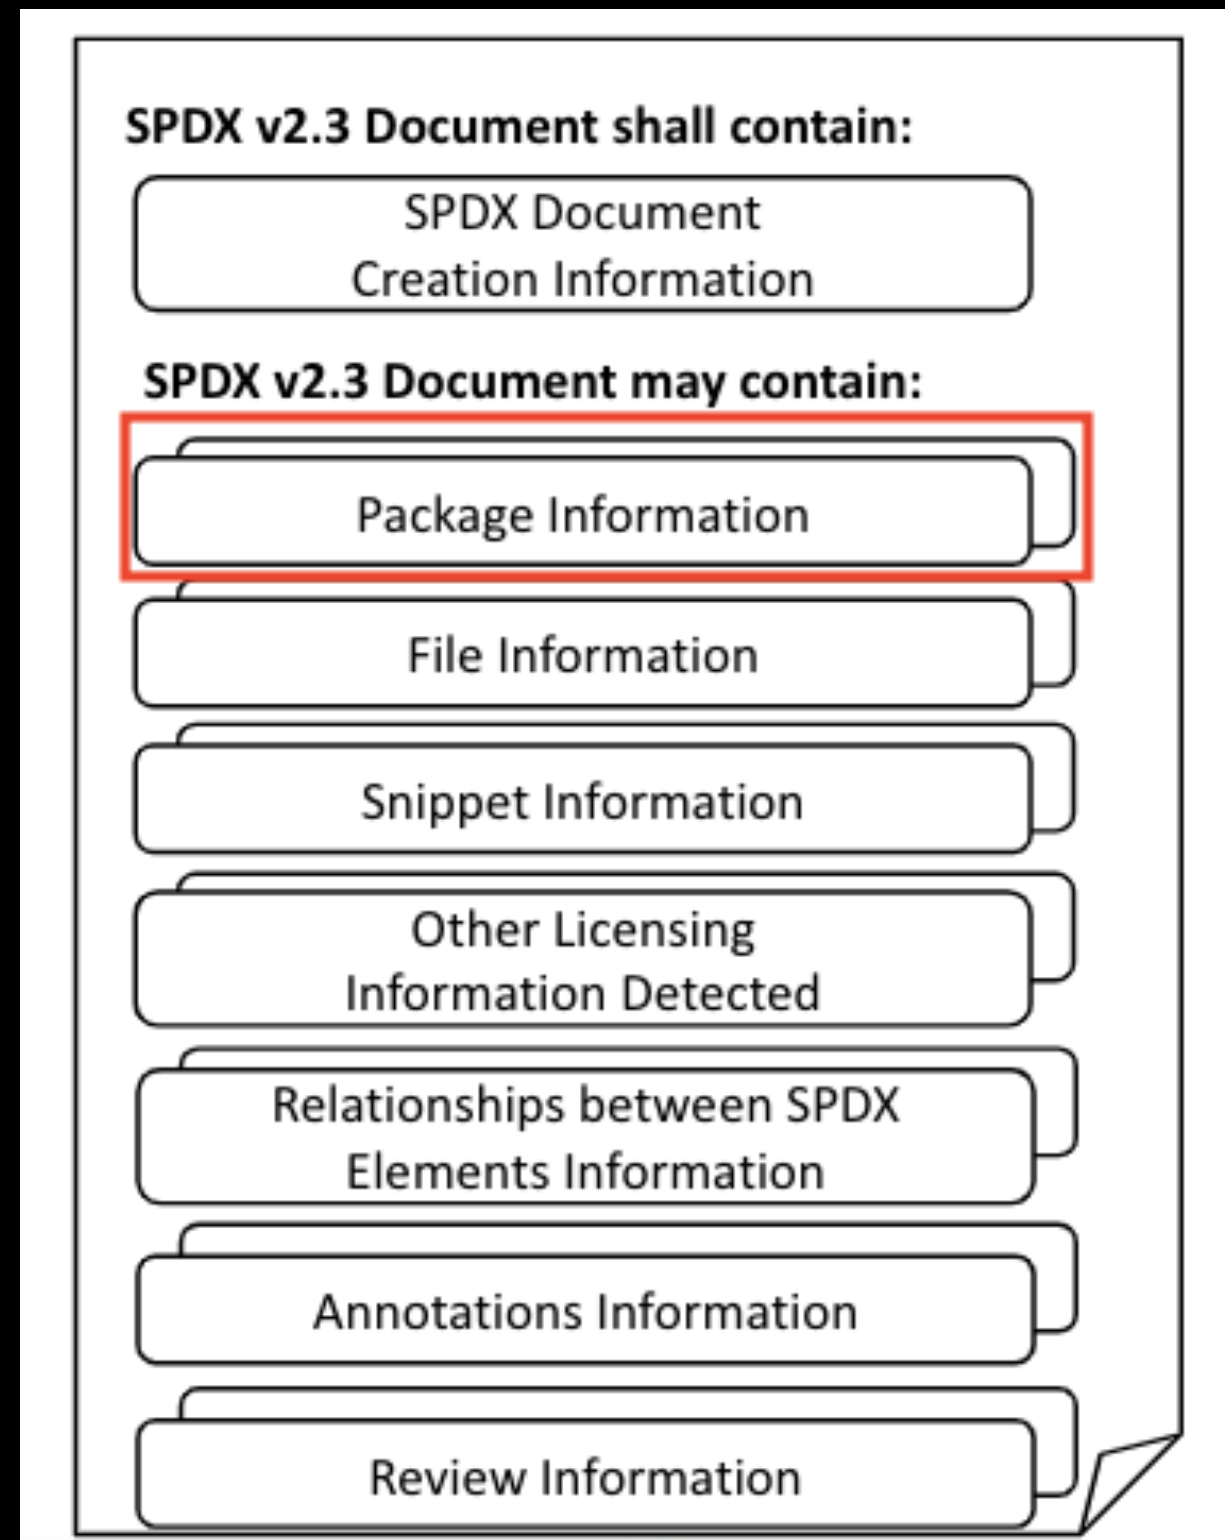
SPDX v2.3 Document shall contain:

SPDX Document Creation Information

SPDX v2.3 Document may contain:

Package Information

File Information

Snippet Information

Other Licensing Information Detected

Relationships between SPDX Elements Information

Annotations Information

Review Information